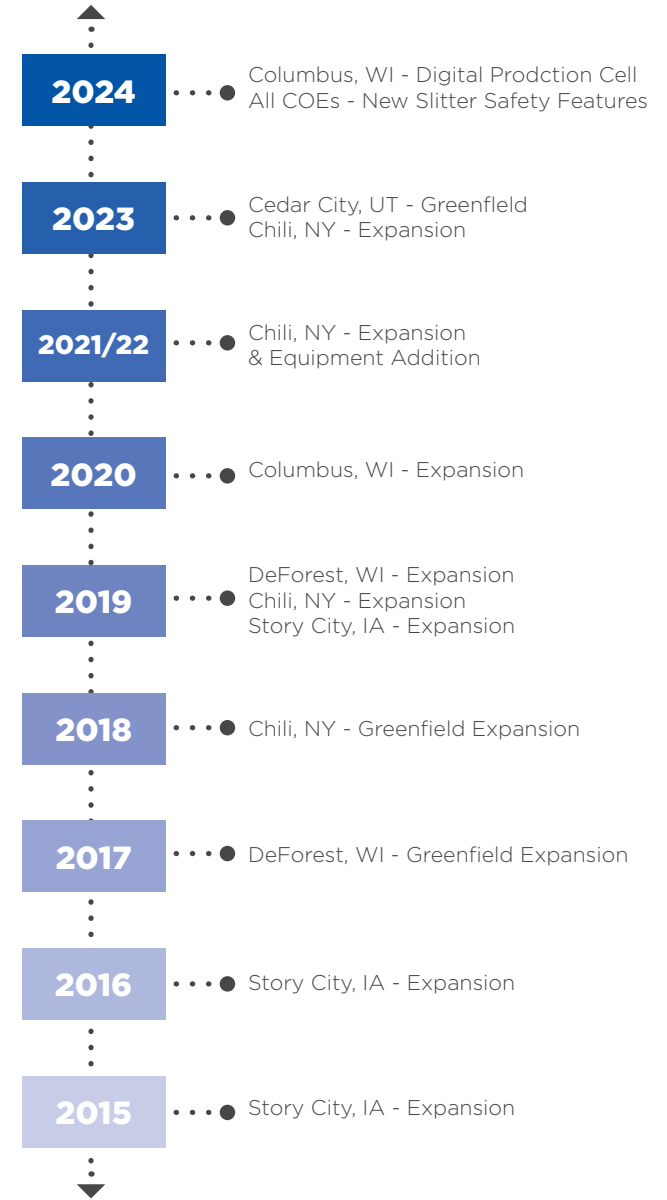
2024
Columbus, WI - Digital Prodction Cell
All COEs - New Slitter Safety Features

2023
Cedar City, UT - Greenfleld
Chili, NY - Expansion

2021/22
Chili, NY - Expansion
& Equipment Addition

2020
Columbus, WI - Expansion

2019
DeForest, WI - Expansion
Chili, NY - Expansion
Story City, IA - Expansion

2018
Chili, NY - Greenfield Expansion

2017
DeForest, WI - Greenfield Expansion

2016
Story City, IA - Expansion

2015
Story City, IA - Expansion